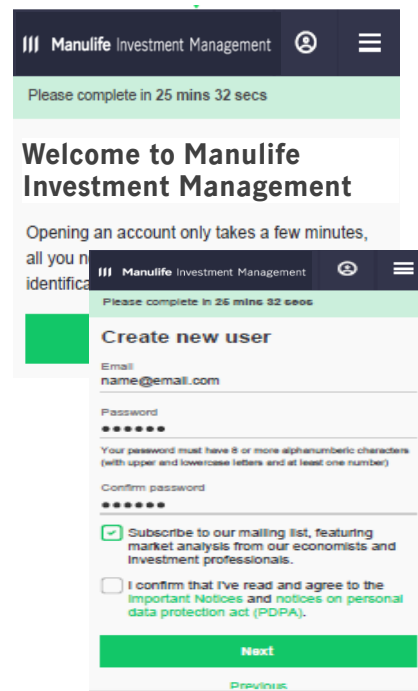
Manulife Investment Management

Please complete in 25 mins 32 secs

Welcome to Manulife Investment Management

Opening an account only takes a few minutes, all you n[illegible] identifica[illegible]

Manulife Investment Management

Please complete in 25 mins 32 secs

Create new user

Email
name@email.com

Password
••••••

Your password must have 8 or more alphanumeric characters (with upper and lowercase letters and at least one number)

Confirm password
••••••

Subscribe to our mailing list, featuring market analysis from our economists and investment professionals.

I confirm that I've read and agree to the Important Notices and notices on personal data protection act (PDPA).

Next

Previous